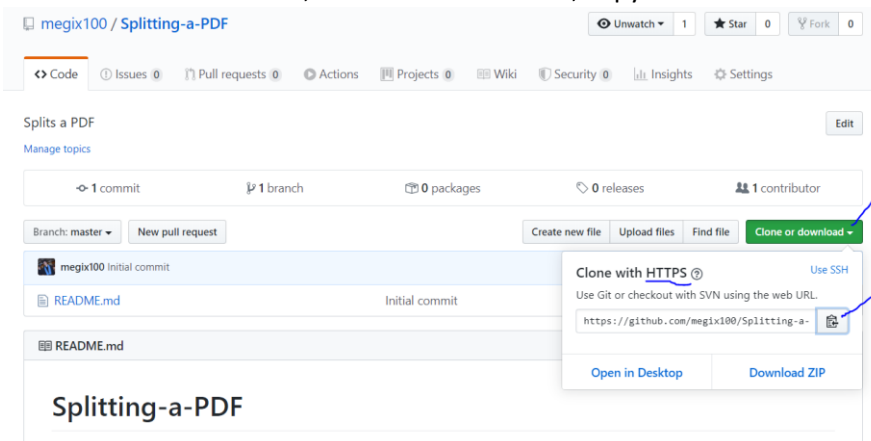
megix100 / Splitting-a-PDF

Unwatch ▾ 1 Star 0 Fork 0

<> Code Issues 0 Pull requests 0 Actions Projects 0 Wiki Security 0 Insights Settings

Splits a PDF

Edit

Manage topics

1 commit 1 branch 0 packages 0 releases 1 contributor

Branch: master ▾ New pull request

Create new file Upload files Find file Clone or download ▾

megix100 Initial commit

README.md Initial commit

README.md

Splitting-a-PDF

Clone with HTTPS

Use SSH

Use Git or checkout with SVN using the web URL.

https://github.com/megix100/Splitting-a-

Open in Desktop Download ZIP